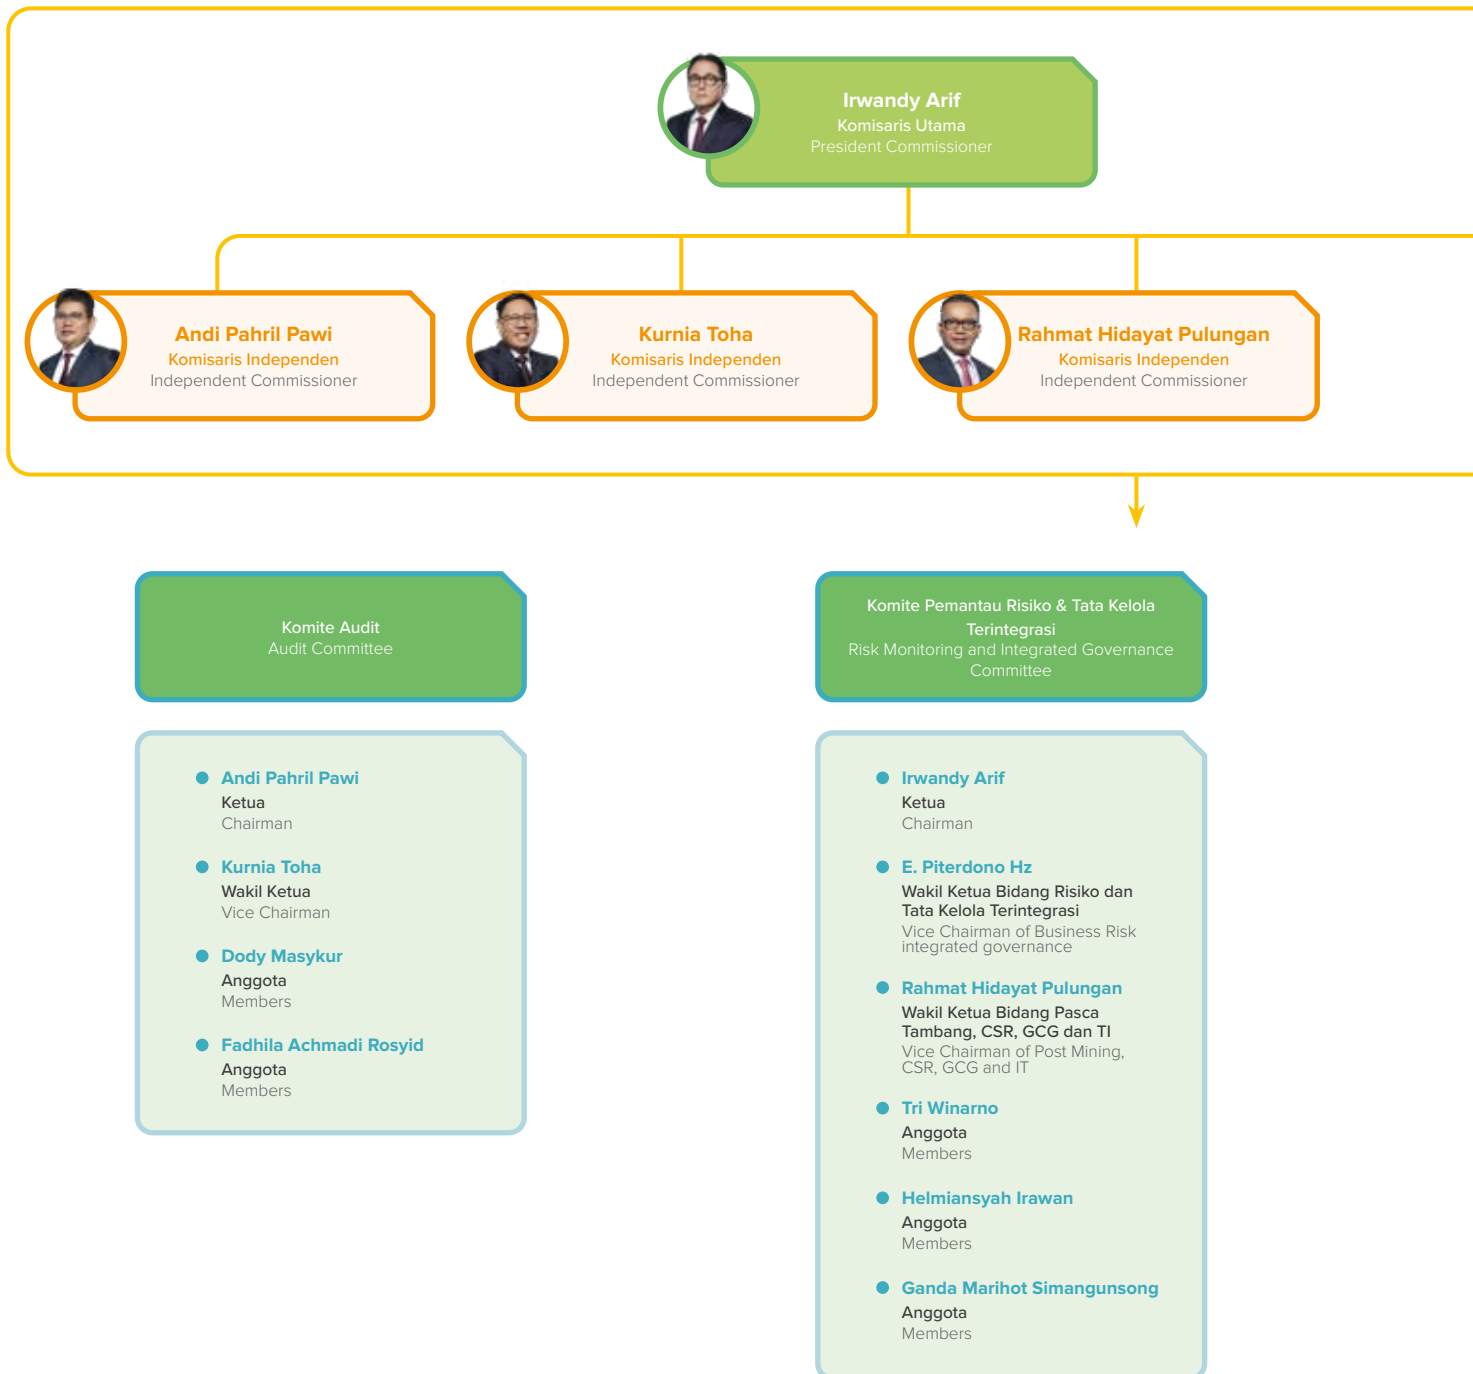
Irwandy Arif
Komisaris Utama
President Commissioner

Andi Pahril Pawi
Komisaris Independen
Independent Commissioner

Kurnia Toha
Komisaris Independen
Independent Commissioner

Rahmat Hidayat Pulungan
Komisaris Independen
Independent Commissioner

Komite Audit
Audit Committee

Andi Pahril Pawi
Ketua
Chairman

Kurnia Toha
Wakil Ketua
Vice Chairman

Dody Masykur
Anggota
Members

Fadhila Achmadi Rosyid
Anggota
Members

Komite Pemantau Risiko & Tata Kelola Terintegrasi
Risk Monitoring and Integrated Governance Committee

Irwandy Arif
Ketua
Chairman

E. Piterdono Hz
Wakil Ketua Bidang Risiko dan Tata Kelola Terintegrasi
Vice Chairman of Business Risk integrated governance

Rahmat Hidayat Pulungan
Wakil Ketua Bidang Pasca Tambang, CSR, GCG dan TI
Vice Chairman of Post Mining, CSR, GCG and IT

Tri Winarno
Anggota
Members

Helmiansyah Irawan
Anggota
Members

Ganda Marihot Simangunsong
Anggota
Members